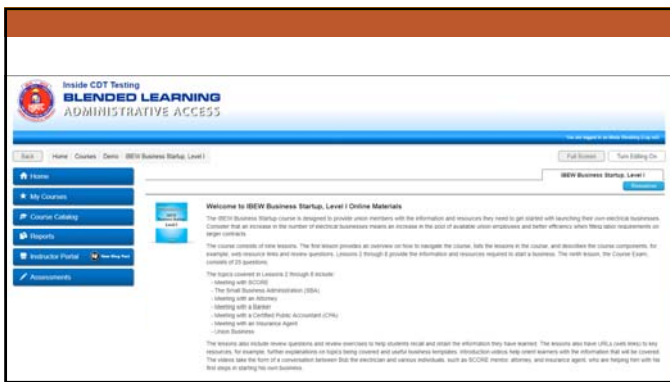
Inside CDT Testing
BLENDED LEARNING
ADMINISTRATIVE ACCESS

You are logged in as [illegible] (Log out)

Back | Home | Courses | Demo | IBEW Business Startup, Level I

Full Screen | Turn Editing On

IBEW Business Startup, Level I
Resources

Home
My Courses
Course Catalog
Reports
Instructor Portal
Assessments

Welcome to IBEW Business Startup, Level I Online Materials

The IBEW Business Startup course is designed to provide union members with the information and resources they need to get started with launching their own electrical businesses. Consider that an increase in the number of electrical businesses means an increase in the pool of available union employees and better efficiency when filling labor requirements on larger contracts.

The course consists of nine lessons. The first lesson provides an overview on how to navigate the course, lists the lessons in the course, and describes the course components, for example, web resource links and review questions. Lessons 2 through 8 provide the information and resources required to start a business. The ninth lesson, the Course Exam, consists of 20 questions.

The topics covered in Lessons 2 through 8 include:
- Meeting with SCORE
- The Small Business Administration (SBA)
- Meeting with an Attorney
- Meeting with a Banker
- Meeting with a Certified Public Accountant (CPA)
- Meeting with an Insurance Agent
- Union Business

The lessons also include review questions and review exercises to help students recall and retain the information they have learned. The lessons also have URLs (web links) to key resources, for example, further explanations on topics being covered and useful business templates. Introduction videos help orient learners with the information that will be covered. The videos take the form of a conversation between Bob the electrician and various individuals, such as SCORE mentor, attorney, and insurance agent, who are helping him with his first steps in starting his own business.